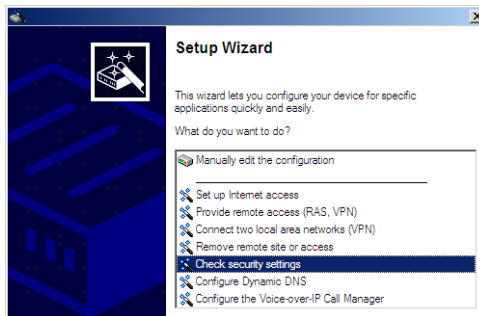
Setup Wizard

This wizard lets you configure your device for specific applications quickly and easily.

What do you want to do?

Manually edit the configuration

Set up Internet access
Provide remote access (RAS, VPN)
Connect two local area networks (VPN)
Remove remote site or access
Check security settings
Configure Dynamic DNS
Configure the Voice-over-IP Call Manager